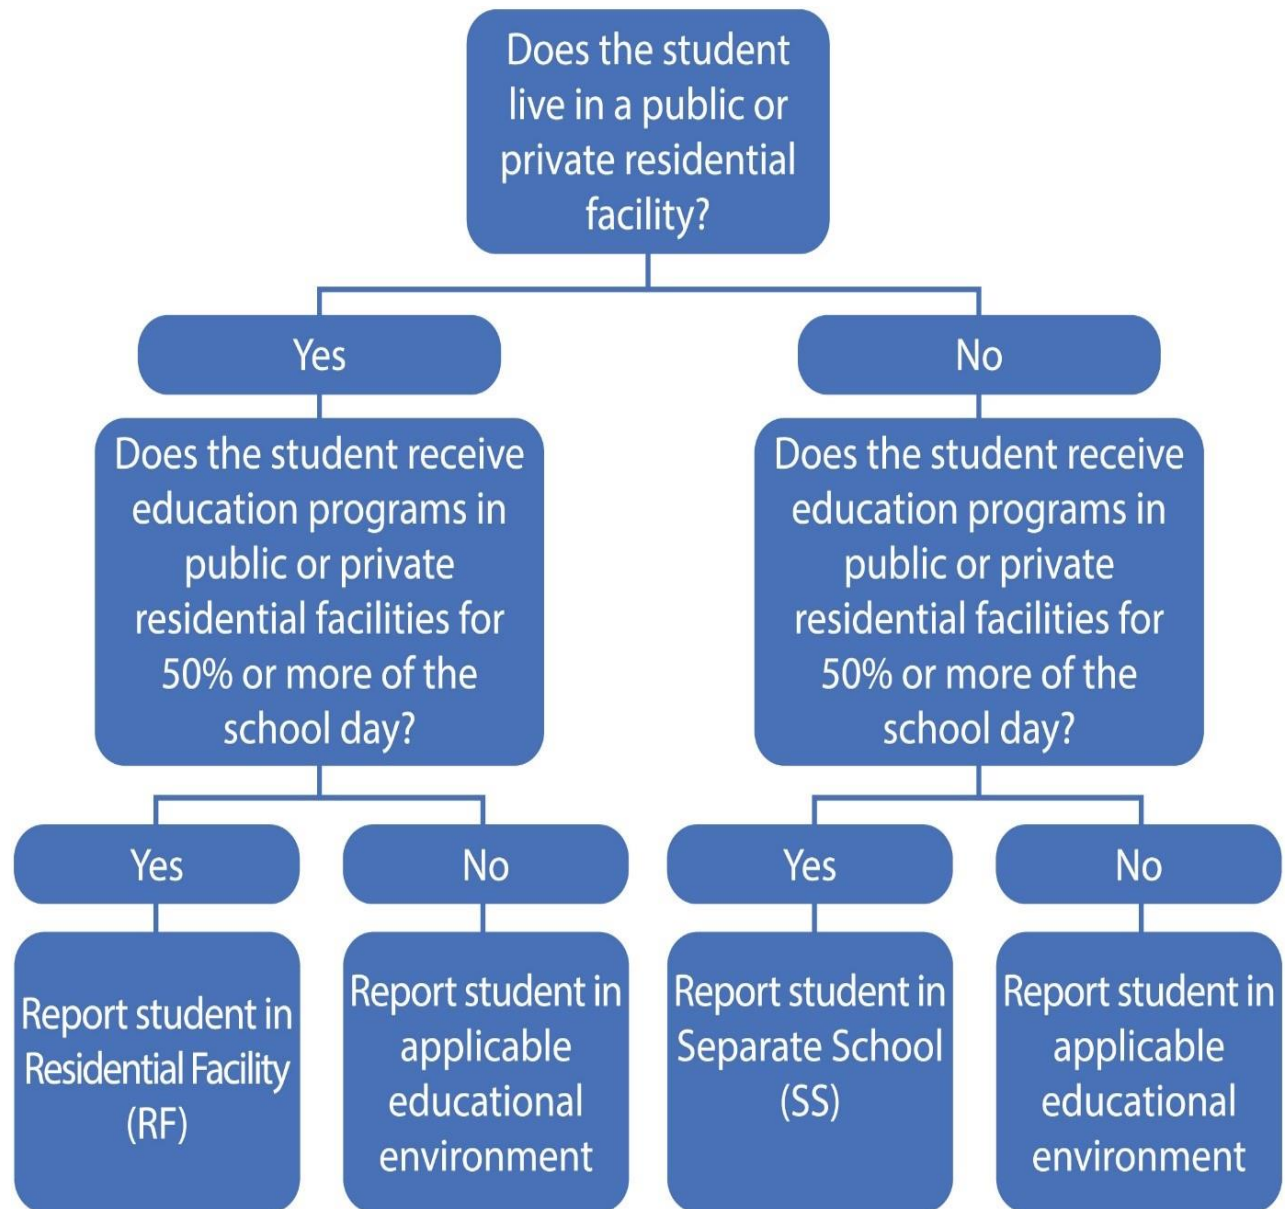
Does the student live in a public or private residential facility?

Yes

No

Does the student receive education programs in public or private residential facilities for 50% or more of the school day?

Does the student receive education programs in public or private residential facilities for 50% or more of the school day?

Yes

No

Yes

No

Report student in Residential Facility (RF)

Report student in applicable educational environment

Report student in Separate School (SS)

Report student in applicable educational environment